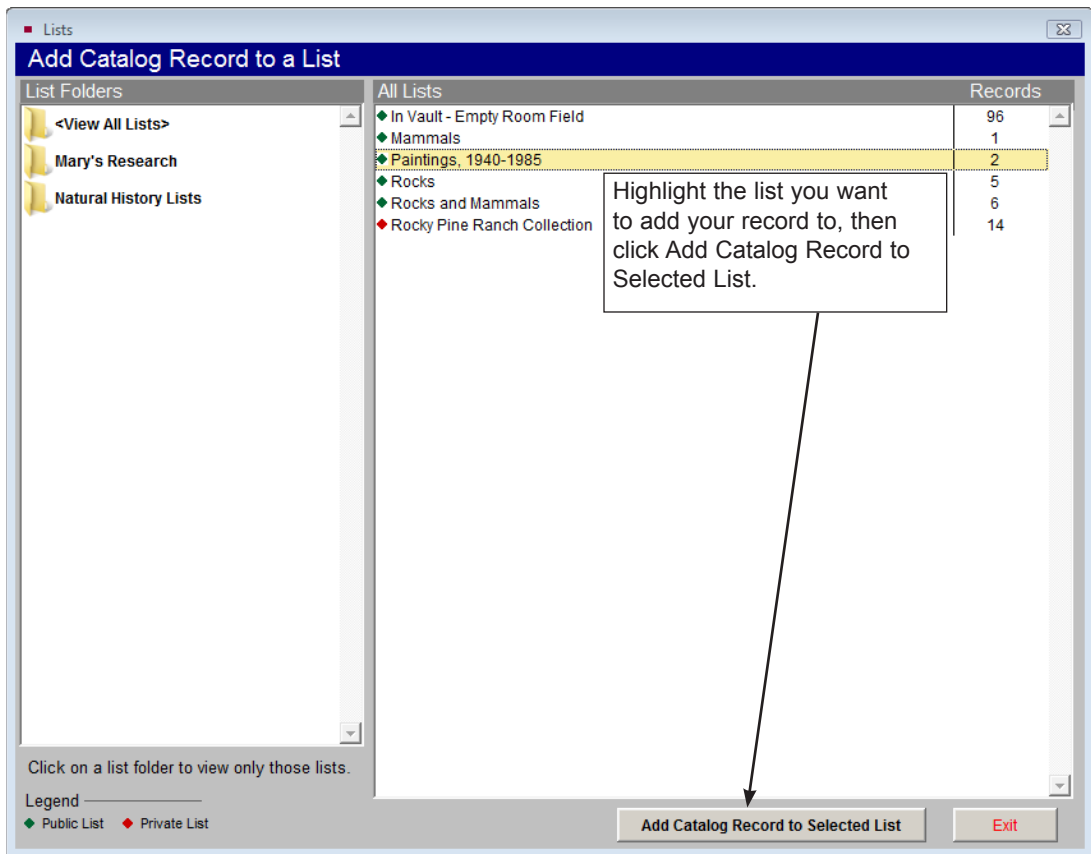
Lists

Add Catalog Record to a List

List Folders

<View All Lists>

Mary's Research

Natural History Lists

| All Lists | Records |
|---|---|
| In Vault - Empty Room Field | 96 |
| Mammals | 1 |
| Paintings, 1940-1985 | 2 |
| Rocks | 5 |
| Rocks and Mammals | 6 |
| Rocky Pine Ranch Collection | 14 |

Highlight the list you want to add your record to, then click Add Catalog Record to Selected List.

Click on a list folder to view only those lists.

Legend

Public List  Private List

Add Catalog Record to Selected List

Exit